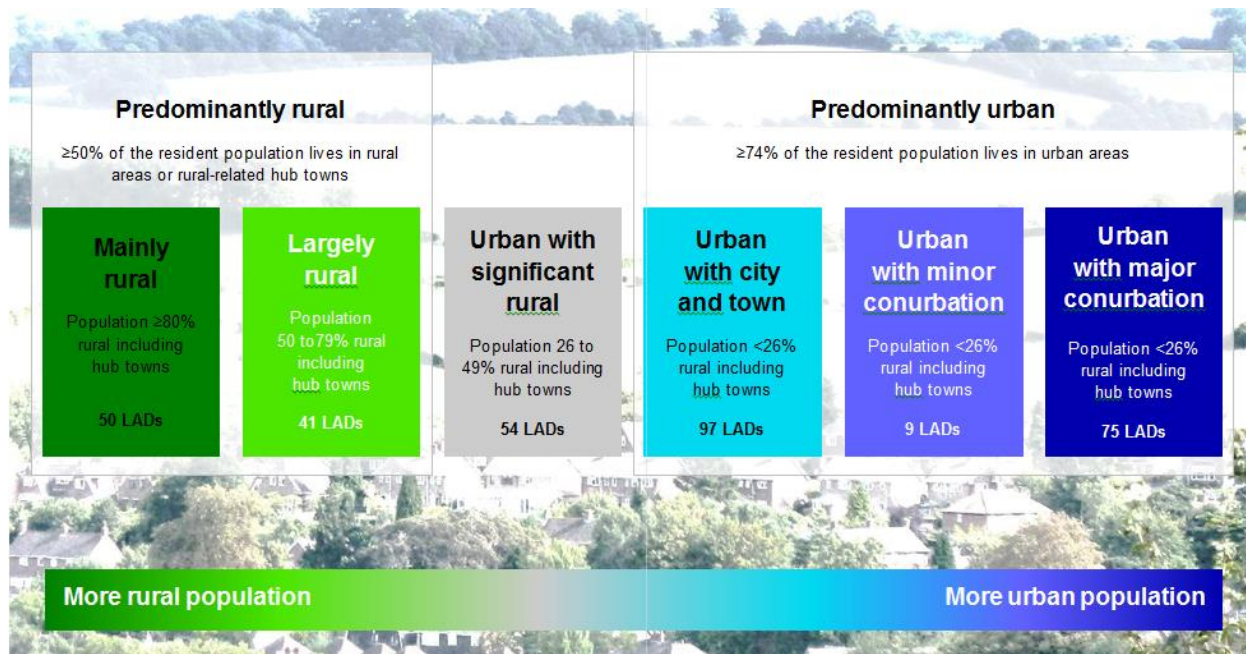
Predominantly rural

≥50% of the resident population lives in rural areas or rural-related hub towns

Mainly rural

Population ≥80% rural including hub towns

50 LADs

Largely rural

Population 50 to79% rural including hub towns

41 LADs

Urban with significant rural

Population 26 to 49% rural including hub towns

54 LADs

Predominantly urban

≥74% of the resident population lives in urban areas

Urban with city and town

Population <26% rural including hub towns

97 LADs

Urban with minor conurbation

Population <26% rural including hub towns

9 LADs

Urban with major conurbation

Population <26% rural including hub towns

75 LADs

More rural population

More urban population